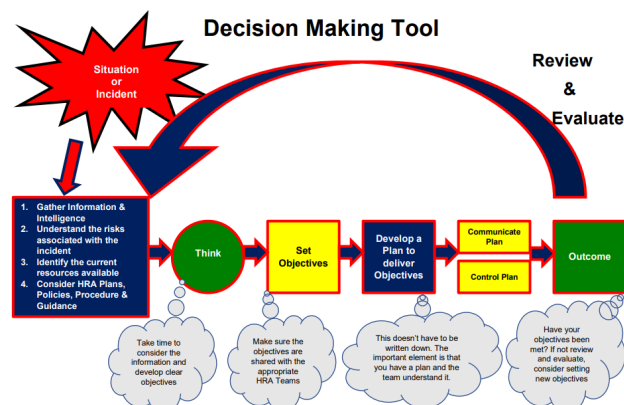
Decision Making Tool

Situation or Incident

Review & Evaluate

1. Gather information & Intelligence
2. Understand the risks associated with the incident
3. Identify the current resources available
4. Consider HRA Plans, Policies, Procedure & Guidance

Think

Set Objectives

Develop a Plan to deliver Objectives

Communicate Plan

Control Plan

Outcome

Take time to consider the information and develop clear objectives

Make sure the objectives are shared with the appropriate HRA Teams

This doesn't have to be written down. The important element is that you have a plan and the team understand it.

Have your objectives been met? If not review and evaluate, consider setting new objectives